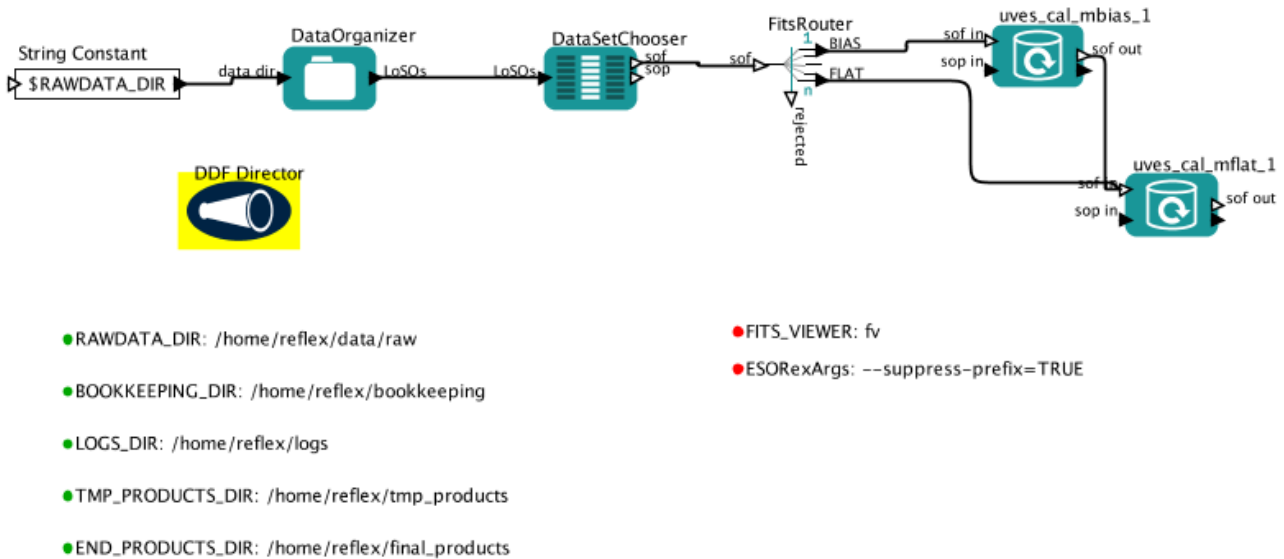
String Constant
$RAWDATA_DIR
data dir
DataOrganizer
LoSOs
LoSOs
DataSetChooser
sof
sop
FitsRouter
sof
1
BIAS
FLAT
n
rejected
uves_cal_mbias_1
sof in
sop in
sof out
uves_cal_mflat_1
sof in
sop in
sof out
DDF Director

RAWDATA_DIR: /home/reflex/data/raw

BOOKKEEPING_DIR: /home/reflex/bookkeeping

LOGS_DIR: /home/reflex/logs

TMP_PRODUCTS_DIR: /home/reflex/tmp_products

END_PRODUCTS_DIR: /home/reflex/final_products

FITS_VIEWER: fv

ESORexArgs: --suppress-prefix=TRUE